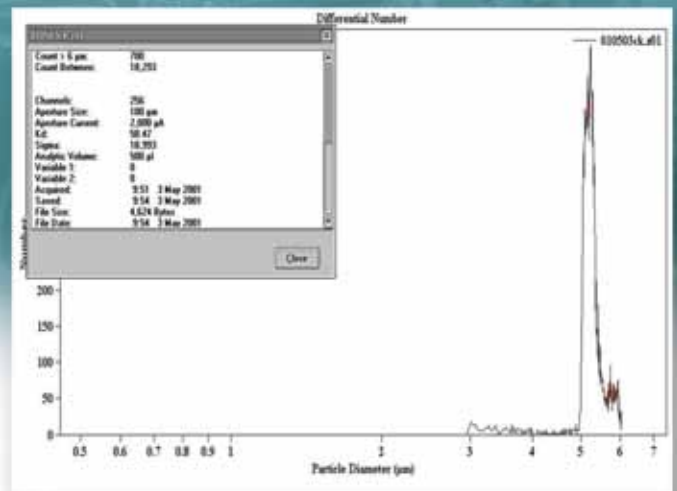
Differential Number

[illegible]

Count > 6 µm: 788
Count Between: 18,293

Channels: 256
Aperture Size: 100 µm
Aperture Current: 2,000 µA
Kd: 58.47
Sigma: 16,993
Analytic Volume: 500 µl
Variable 1: 0
Variable 2: 0
Acquired: 9:53 3 May 2001
Saved: 9:54 3 May 2001
File Size: 4,624 Bytes
File Date: 9:54 3 May 2001

Close

010503ck.#01

Number

200
150
100
50
0

0.5 0.6 0.7 0.8 0.9 1 2 3 4 5 6 7

Particle Diameter (µm)